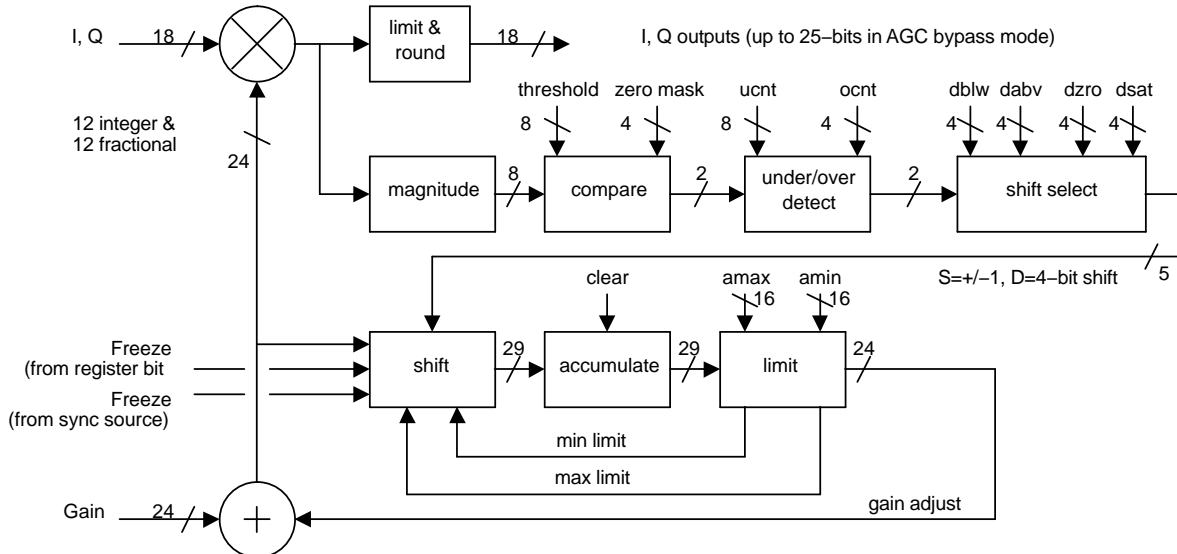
I, Q 18

limit & round

18

I, Q outputs (up to 25−bits in AGC bypass mode)

threshold

zero mask

ucnt

ocnt

dblw

dabv

dzro

dsat

8

4

8

4

4

4

4

4

12 integer & 12 fractional

24

magnitude

8

compare

2

under/over detect

2

shift select

S=+/−1, D=4−bit shift

5

clear

amax

amin

16

16

Freeze (from register bit

Freeze (from sync source)

shift

29

accumulate

29

limit

24

min limit

max limit

gain adjust

Gain

24